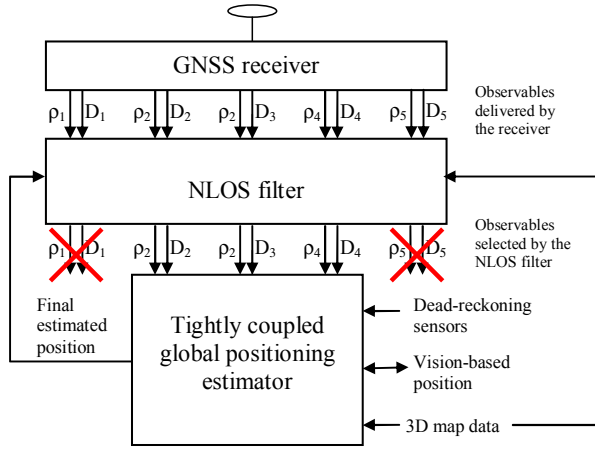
GNSS receiver

$\rho_1$ $D_1$ $\rho_2$ $D_2$ $\rho_2$ $D_3$ $\rho_4$ $D_4$ $\rho_5$ $D_5$

Observables delivered by the receiver

NLOS filter

$\rho_1$ $D_1$ $\rho_2$ $D_2$ $\rho_2$ $D_3$ $\rho_4$ $D_4$ $\rho_5$ $D_5$

Observables selected by the NLOS filter

Final estimated position

Tightly coupled global positioning estimator

Dead-reckoning sensors

Vision-based position

3D map data